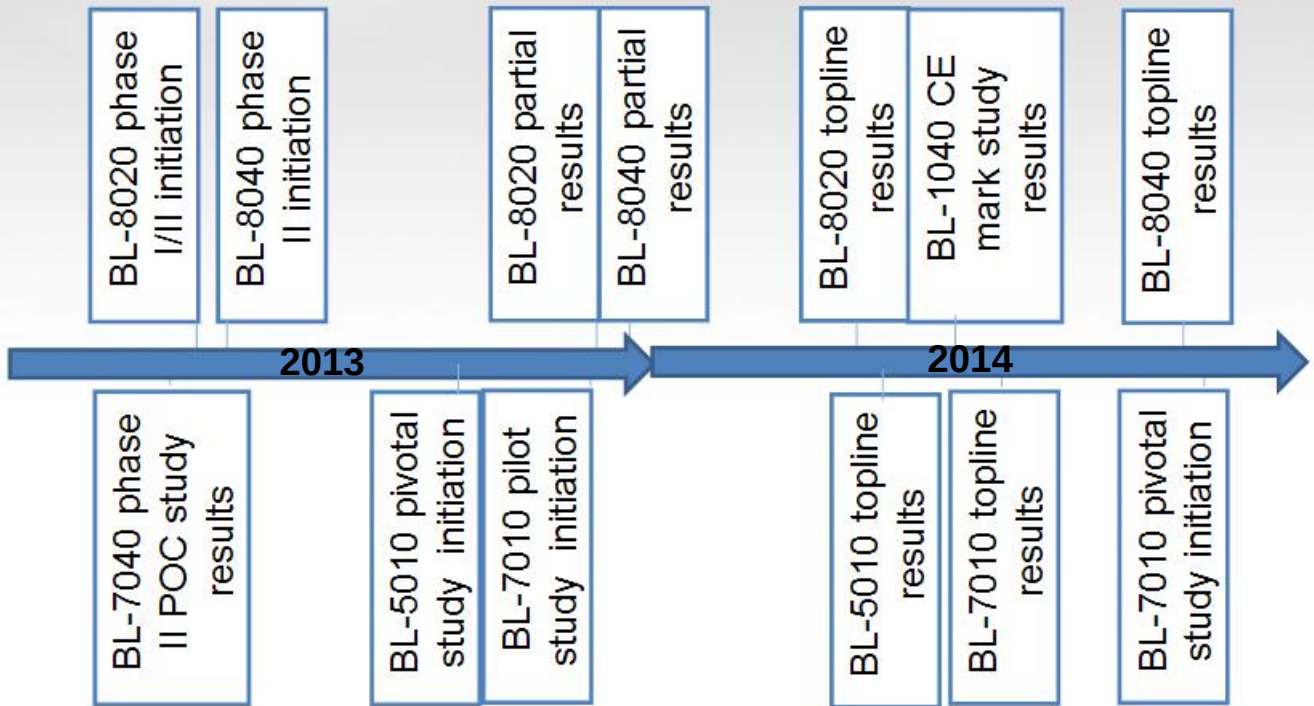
BL-8020 phase I/II initiation

BL-8040 phase II initiation

BL-8020 partial results

BL-8040 partial results

BL-8020 topline results

BL-1040 CE mark study results

BL-8040 topline results

2013

2014

BL-7040 phase II POC study results

BL-5010 pivotal study initiation

BL-7010 pilot study initiation

BL-5010 topline results

BL-7010 topline results

BL-7010 pivotal study initiation